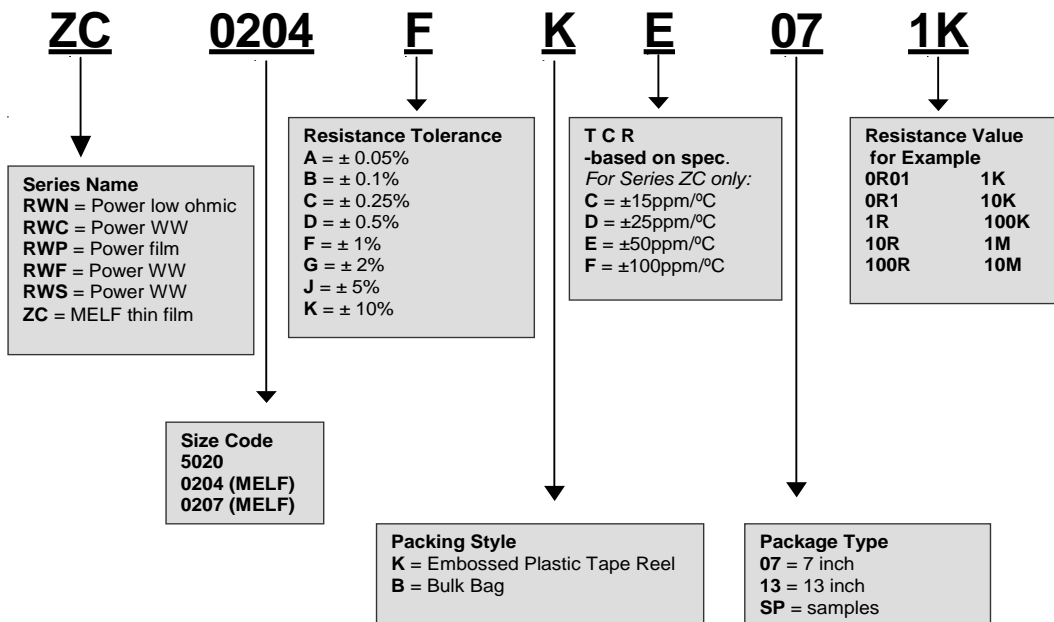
ZC 0204 F K E 07 1K

Series Name
RWN = Power low ohmic
RWC = Power WW
RWP = Power film
RWF = Power WW
RWS = Power WW
ZC = MELF thin film

Size Code
5020
0204 (MELF)
0207 (MELF)

Resistance Tolerance
A = ± 0.05%
B = ± 0.1%
C = ± 0.25%
D = ± 0.5%
F = ± 1%
G = ± 2%
J = ± 5%
K = ± 10%

Packing Style
K = Embossed Plastic Tape Reel
B = Bulk Bag

T C R
-based on spec.
For Series ZC only:
C = ±15ppm/ºC
D = ±25ppm/ºC
E = ±50ppm/ºC
F = ±100ppm/ºC

Package Type
07 = 7 inch
13 = 13 inch
SP = samples

Resistance Value
for Example

| | |
|---|---|
| 0R01 | 1K |
| 0R1 | 10K |
| 1R | 100K |
| 10R | 1M |
| 100R | 10M |